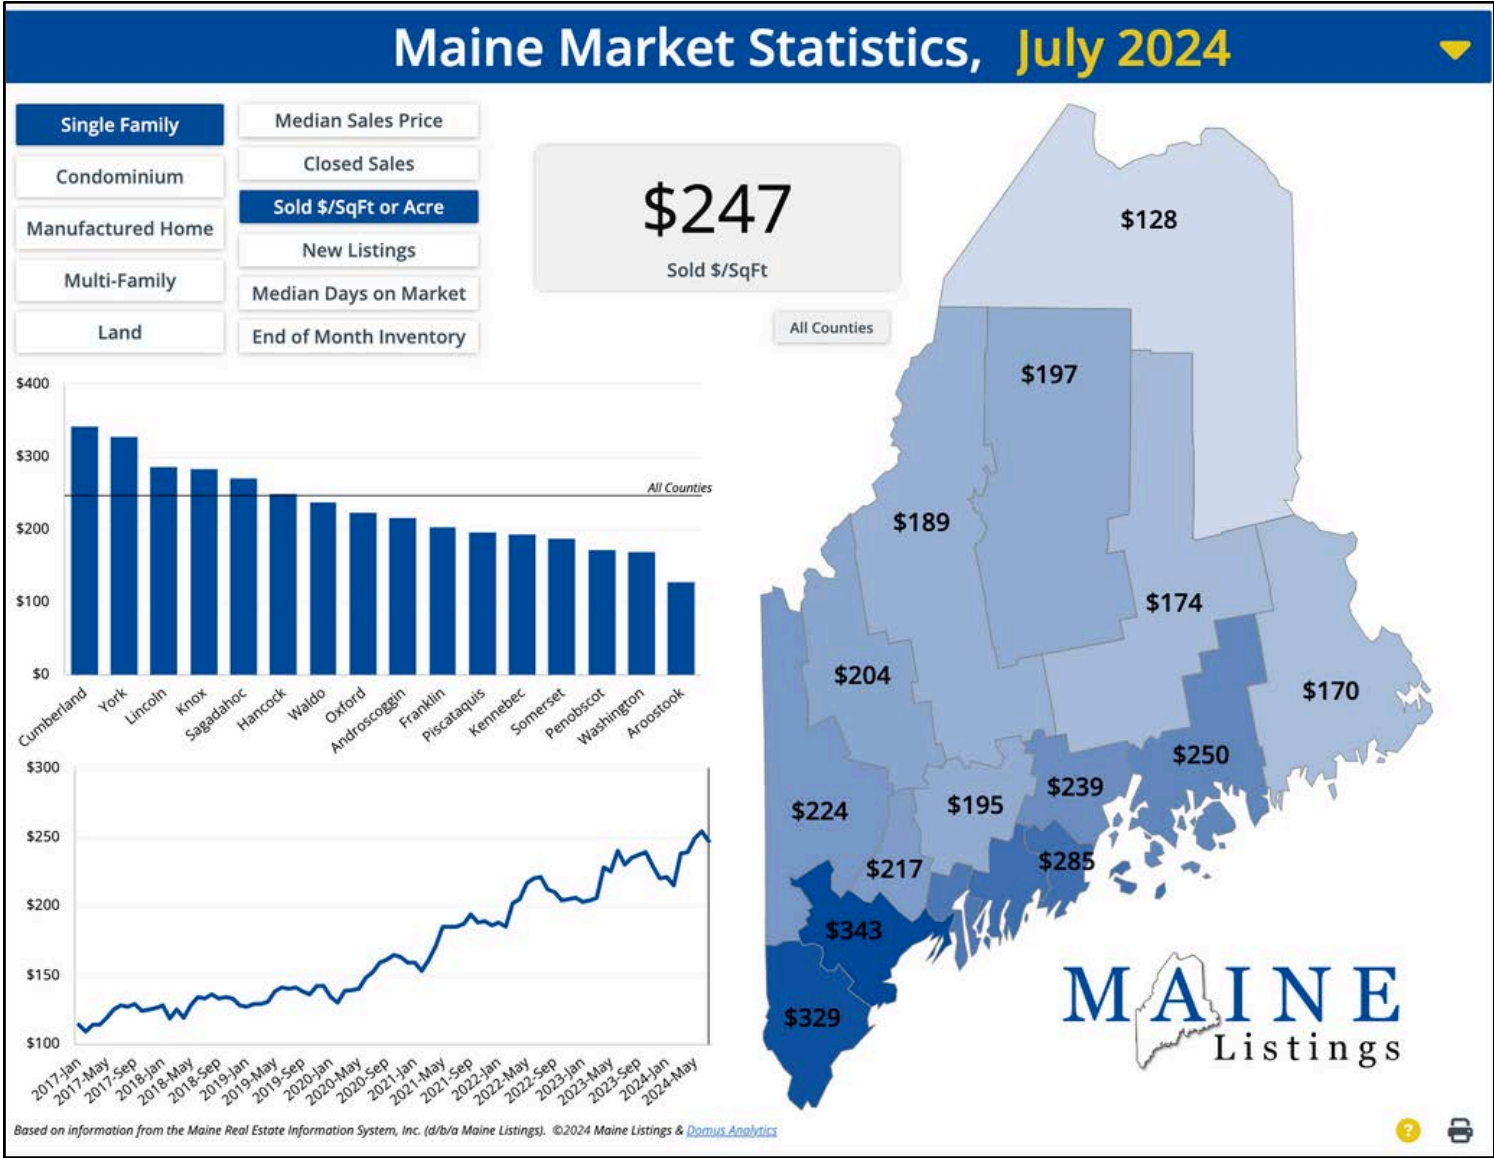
Maine Market Statistics, July 2024

Single Family
Condominium
Manufactured Home
Multi-Family
Land

Median Sales Price
Closed Sales
Sold $/SqFt or Acre
New Listings
Median Days on Market
End of Month Inventory

$247
Sold $/SqFt

All Counties

$400
$300
$200
$100
$0
All Counties
Cumberland
York
Lincoln
Knox
Sagadahoc
Hancock
Waldo
Oxford
Androscoggin
Franklin
Piscataquis
Kennebec
Somerset
Penobscot
Washington
Aroostook

$300
$250
$200
$150
$100
2017-Jan
2017-May
2017-Sep
2018-Jan
2018-May
2018-Sep
2019-Jan
2019-May
2019-Sep
2020-Jan
2020-May
2020-Sep
2021-Jan
2021-May
2021-Sep
2022-Jan
2022-May
2022-Sep
2023-Jan
2023-May
2023-Sep
2024-Jan
2024-May

$128
$197
$189
$174
$204
$170
$250
$239
$224
$195
$285
$217
$343
$329

MAINE Listings

Based on information from the Maine Real Estate Information System, Inc. (d/b/a Maine Listings). ©2024 Maine Listings & Domus Analytics